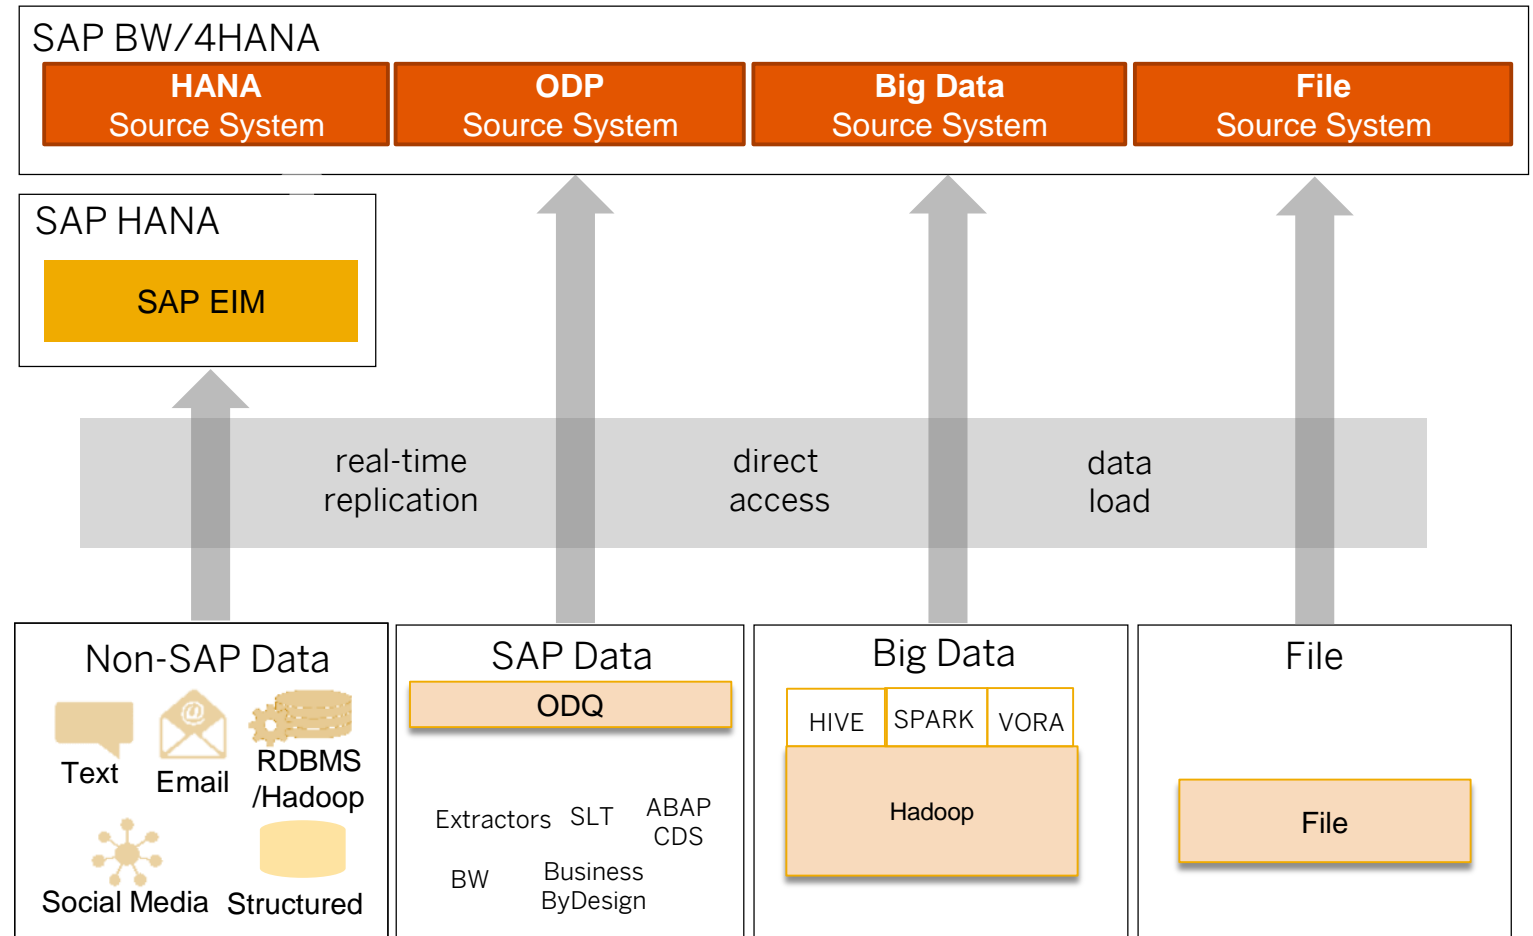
SAP BW/4HANA

HANA
Source System

ODP
Source System

Big Data
Source System

File
Source System

SAP HANA

SAP EIM

real-time
replication

direct
access

data
load

Non-SAP Data

Text

Email

RDBMS
/Hadoop

Social Media

Structured

SAP Data

ODQ

Extractors

SLT

ABAP
CDS

BW

Business
ByDesign

Big Data

HIVE

SPARK

VORA

Hadoop

File

File